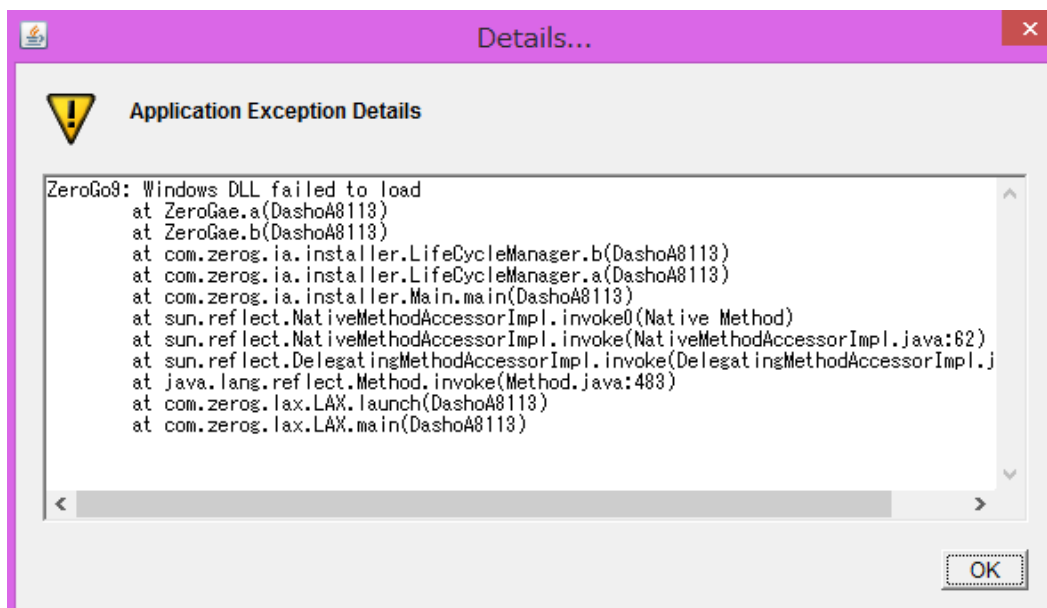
Details...

Application Exception Details

ZeroGo9: Windows DLL failed to load
at ZeroGae.a(DashoA8113)
at ZeroGae.b(DashoA8113)
at com.zerog.ia.installer.LifeCycleManager.b(DashoA8113)
at com.zerog.ia.installer.LifeCycleManager.a(DashoA8113)
at com.zerog.ia.installer.Main.main(DashoA8113)
at sun.reflect.NativeMethodAccessorImpl.invoke0(Native Method)
at sun.reflect.NativeMethodAccessorImpl.invoke(NativeMethodAccessorImpl.java:62)
at sun.reflect.DelegatingMethodAccessorImpl.invoke(DelegatingMethodAccessorImpl.j
at java.lang.reflect.Method.invoke(Method.java:483)
at com.zerog.lax.LAX.launch(DashoA8113)
at com.zerog.lax.LAX.main(DashoA8113)

OK